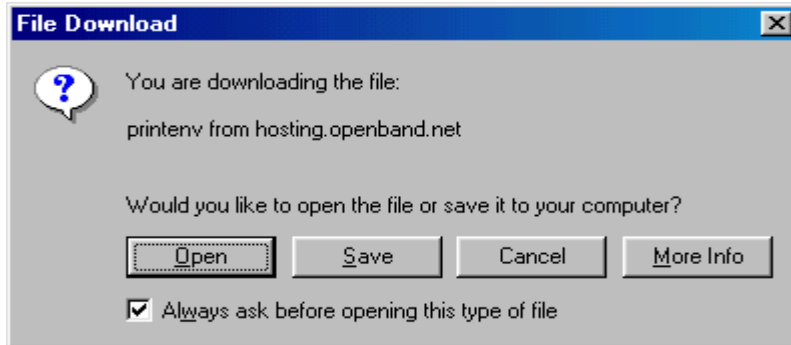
File Download

You are downloading the file:

printenv from hosting.openband.net

Would you like to open the file or save it to your computer?

Open Save Cancel More Info

Always ask before opening this type of file